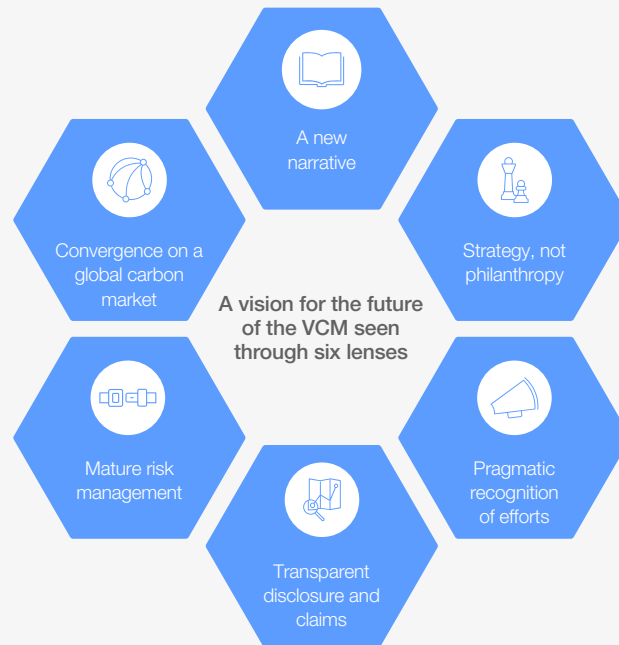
A new narrative

Convergence on a global carbon market

Strategy, not philanthropy

A vision for the future of the VCM seen through six lenses

Mature risk management

Pragmatic recognition of efforts

Transparent disclosure and claims